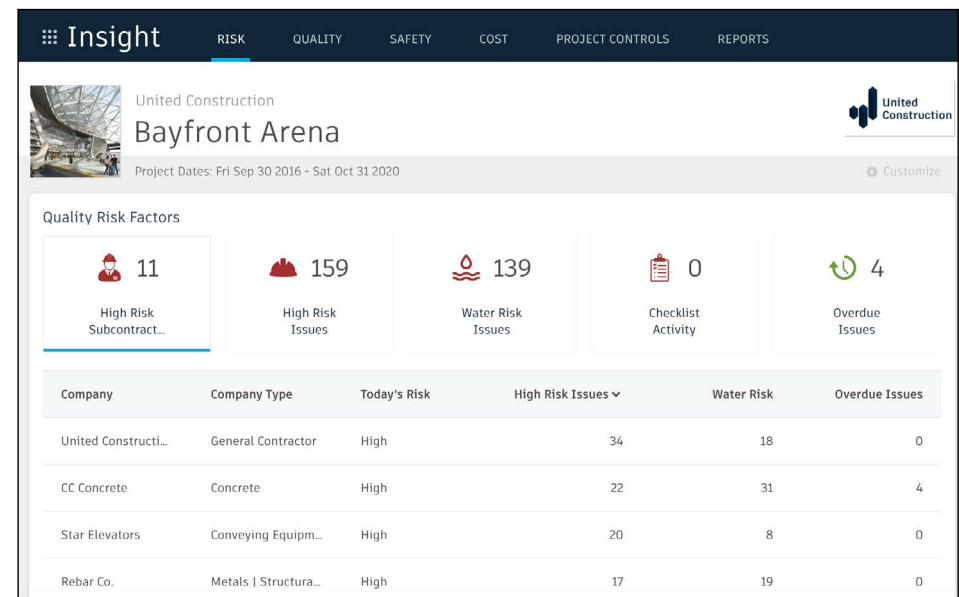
Insight RISK QUALITY SAFETY COST PROJECT CONTROLS REPORTS

United Construction
Bayfront Arena

United Construction

Project Dates: Fri Sep 30 2016 - Sat Oct 31 2020

Customize

Quality Risk Factors

11
High Risk Subcontract...

159
High Risk Issues

139
Water Risk Issues

0
Checklist Activity

4
Overdue Issues

| Company | Company Type | Today's Risk | High Risk Issues | Water Risk | Overdue Issues |
|---|---|---|---|---|---|
| United Constructi... | General Contractor | High | 34 | 18 | 0 |
| CC Concrete | Concrete | High | 22 | 31 | 4 |
| Star Elevators | Conveying Equipm... | High | 20 | 8 | 0 |
| Rebar Co. | Metals \| Structura... | High | 17 | 19 | 0 |